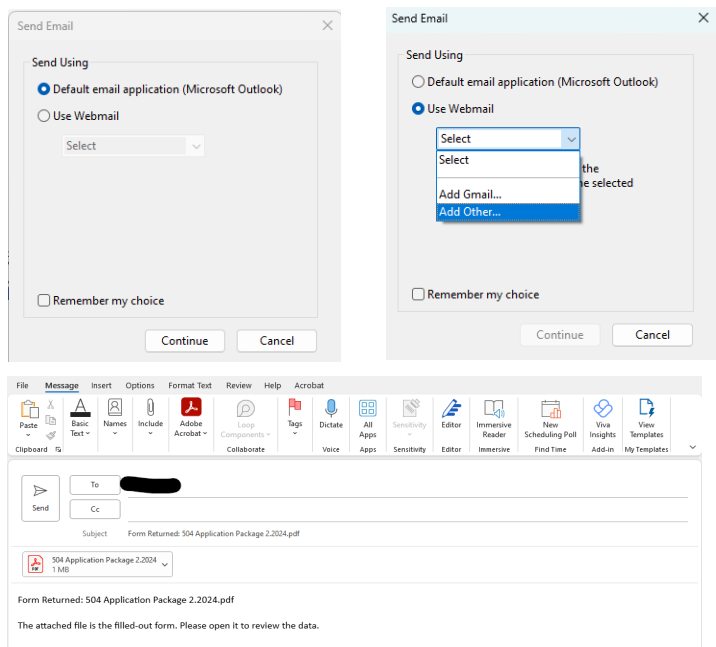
Send Email

Send Using

Default email application (Microsoft Outlook)

Use Webmail

Select

Remember my choice

Continue

Cancel

Send Email

Send Using

Default email application (Microsoft Outlook)

Use Webmail

Select

Select

Add Gmail...

Add Other...

the

ne selected

Remember my choice

Continue

Cancel

File Message Insert Options Format Text Review Help Acrobat

Paste

Clipboard

Basic Text

Names

Include

Adobe Acrobat

Loop Components

Collaborate

Tags

Dictate

Voice

All Apps

Apps

Sensitivity

Sensitivity

Editor

Editor

Immersive Reader

Immersive

New Scheduling Poll

Find Time

Viva Insights

Add-in

View Templates

My Templates

Send

To

Cc

Subject Form Returned: 504 Application Package 2.2024.pdf

504 Application Package 2.2024
1 MB

Form Returned: 504 Application Package 2.2024.pdf

The attached file is the filled-out form. Please open it to review the data.